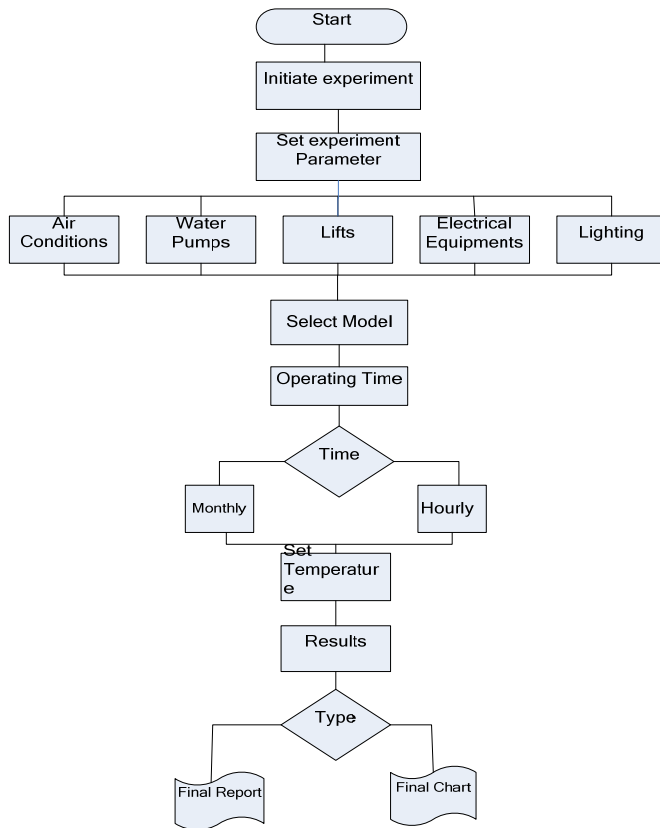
Start

Initiate experiment

Set experiment Parameter

Air Conditions

Water Pumps

Lifts

Electrical Equipments

Lighting

Select Model

Operating Time

Time

Monthly

Hourly

Set Temperatur e

Results

Type

Final Report

Final Chart